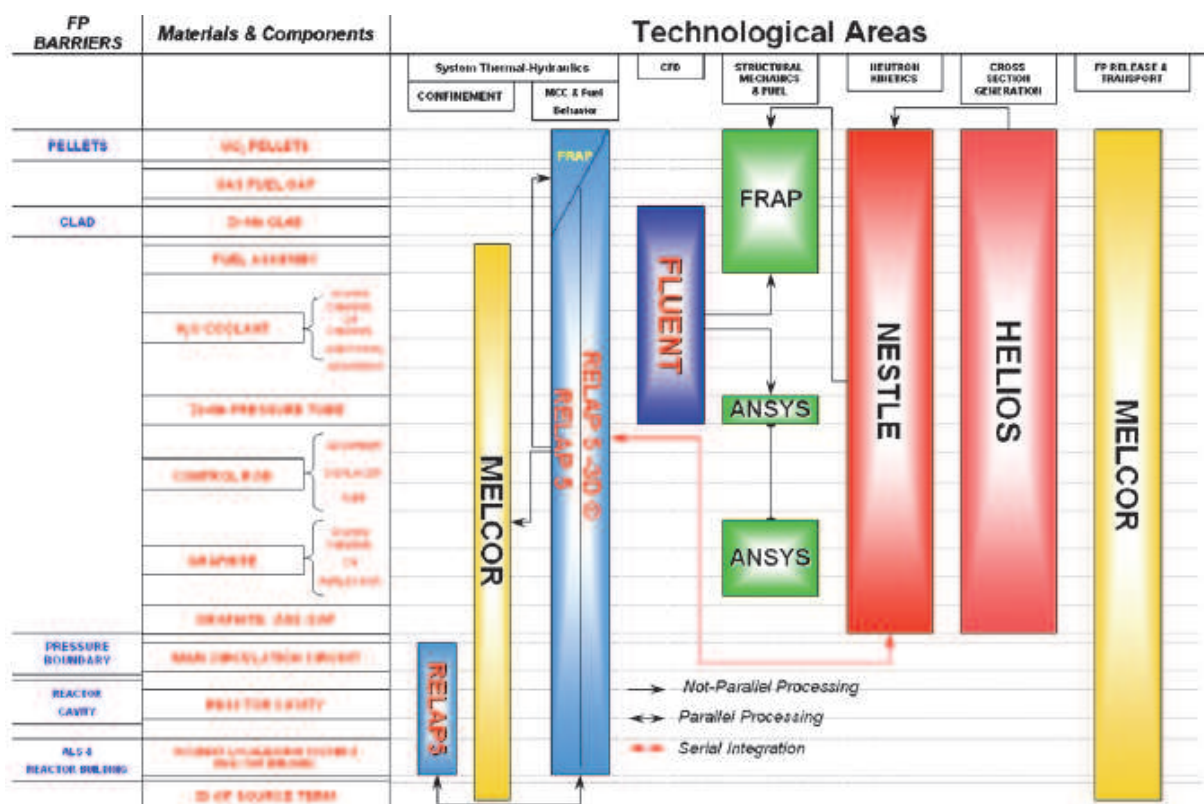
FP BARRIERS

Materials & Components

Technological Areas

System Thermal-Hydraulics

CONFINEMENT

MCC & Fuel Behavior

CFD

STRUCTURAL MECHANICS & FUEL

NEUTRON KINETICS

CROSS SECTION GENERATION

FP RELEASE & TRANSPORT

PELLETS

$UO_2$ PELLETS

GAS FUEL GAP

CLAD

Zr-Nb CLAD

FUEL ASSEMBLY

$H_2O$ COOLANT

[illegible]

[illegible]

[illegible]

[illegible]

Zr-Nb PRESSURE TUBE

CONTROL ROD

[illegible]

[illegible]

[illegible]

GRAPHITE

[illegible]

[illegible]

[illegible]

GRAPHITE GAS GAP

PRESSURE BOUNDARY

MAIN CIRCULATION CIRCUIT

REACTOR CAVITY

REACTOR CAVITY

ALS & REACTOR BUILDING

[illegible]

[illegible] SOURCE TERM

FRAP

FRAP

FLUENT

ANSYS

ANSYS

NESTLE

HELIOS

MELCOR

MELCOR

RELAP 5 -3D ©

RELAP 5

RELAP5

Not-Parallel Processing

Parallel Processing

Serial Integration